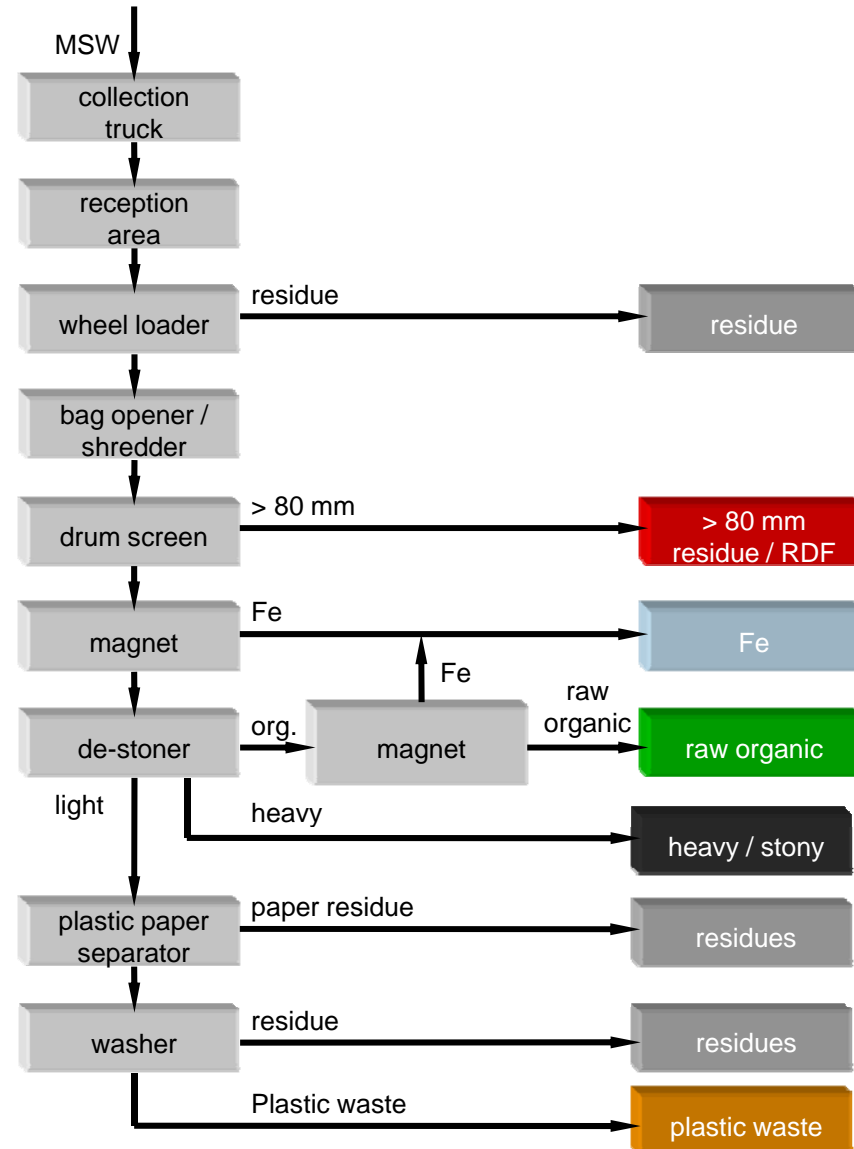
MSW

collection truck

reception area

wheel loader

residue

residue

bag opener / shredder

drum screen

> 80 mm

> 80 mm residue / RDF

magnet

Fe

Fe

Fe

de-stoner

org.

magnet

raw organic

raw organic

light

heavy

heavy / stony

plastic paper separator

paper residue

residues

washer

residue

residues

Plastic waste

plastic waste